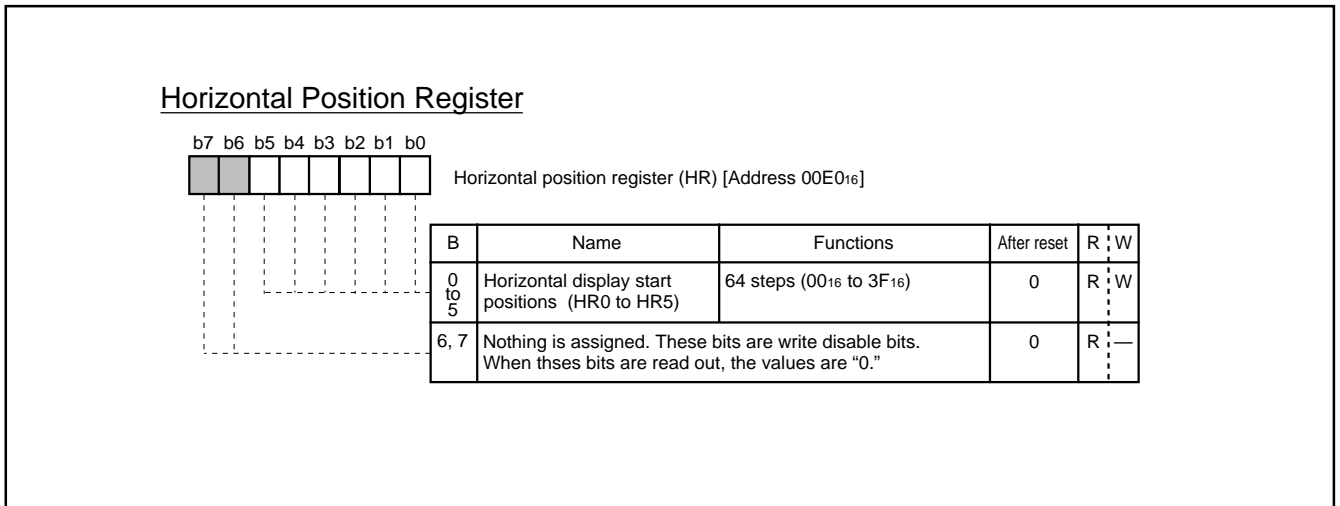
Horizontal Position Register

b7 b6 b5 b4 b3 b2 b1 b0

Horizontal position register (HR) [Address $00E0_{16}$]

| B | Name | Functions | After reset | R | W |
|---|---|---|---|---|---|
| 0 to 5 | Horizontal display start positions (HR0 to HR5) | 64 steps ($00_{16}$ to $3F_{16}$) | 0 | R | W |
| 6, 7 | Nothing is assigned. These bits are write disable bits. When thses bits are read out, the values are "0." | | 0 | R | — |